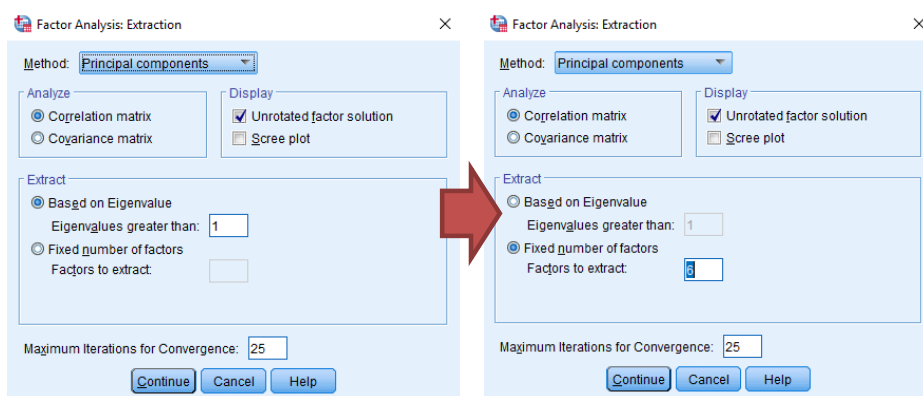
Factor Analysis: Extraction

Method: Principal components

Analyze
Correlation matrix
Covariance matrix

Display
Unrotated factor solution
Scree plot

Extract
Based on Eigenvalue
Eigenvalues greater than: 1
Fixed number of factors
Factors to extract:

Maximum Iterations for Convergence: 25

Continue Cancel Help

Factor Analysis: Extraction

Method: Principal components

Analyze
Correlation matrix
Covariance matrix

Display
Unrotated factor solution
Scree plot

Extract
Based on Eigenvalue
Eigenvalues greater than: 1
Fixed number of factors
Factors to extract: 6

Maximum Iterations for Convergence: 25

Continue Cancel Help